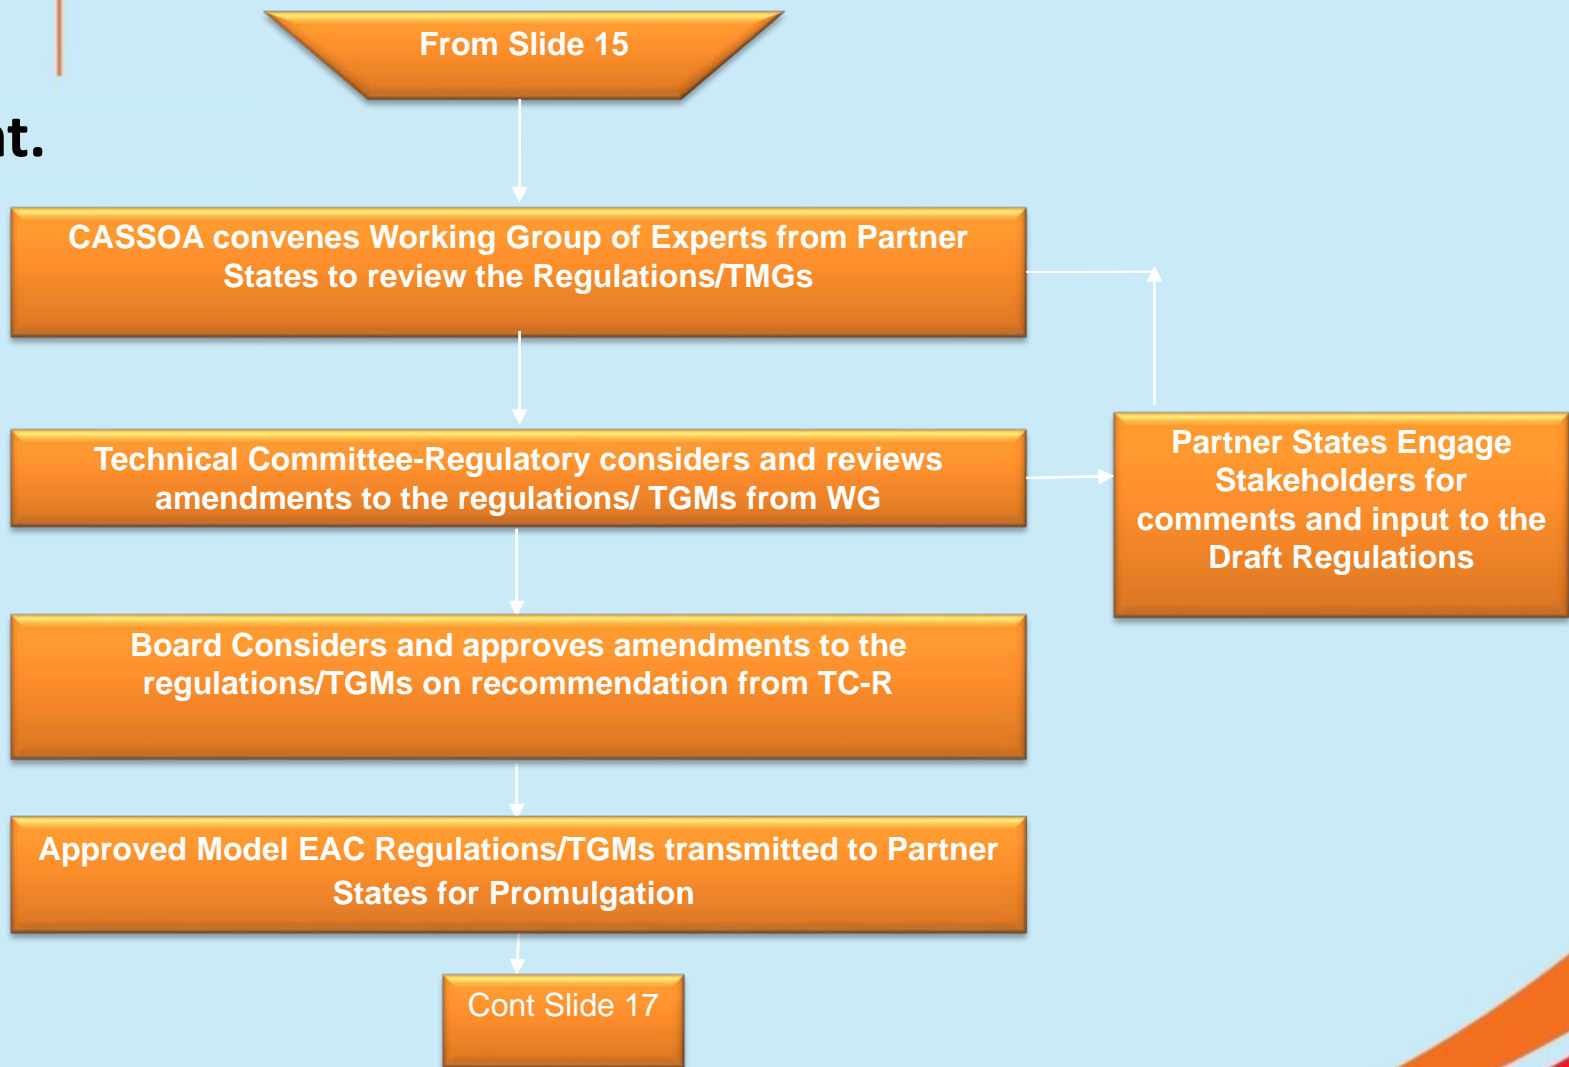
From Slide 15

t.

CASSOA convenes Working Group of Experts from Partner States to review the Regulations/TMGs

Technical Committee-Regulatory considers and reviews amendments to the regulations/ TGMs from WG

Partner States Engage Stakeholders for comments and input to the Draft Regulations

Board Considers and approves amendments to the regulations/TGMs on recommendation from TC-R

Approved Model EAC Regulations/TGMs transmitted to Partner States for Promulgation

Cont Slide 17